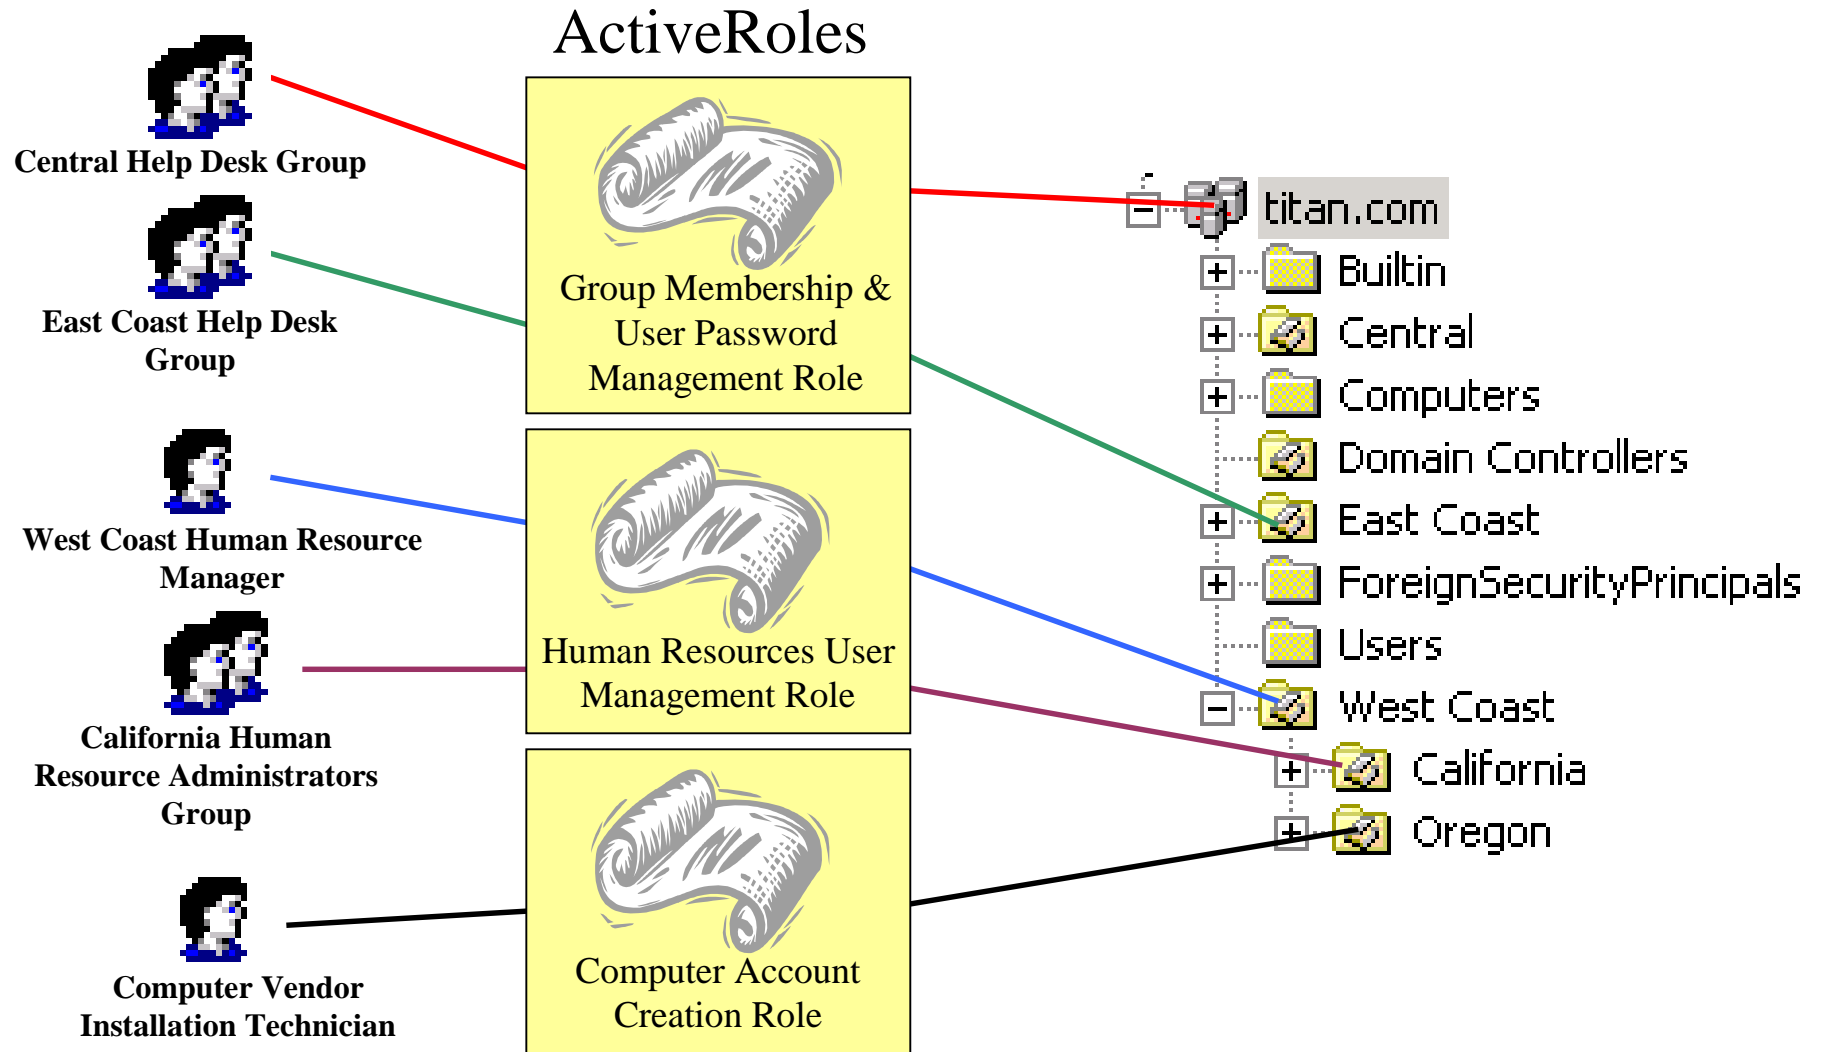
ActiveRoles

Central Help Desk Group

East Coast Help Desk Group

West Coast Human Resource Manager

California Human Resource Administrators Group

Computer Vendor Installation Technician

Group Membership & User Password Management Role

Human Resources User Management Role

Computer Account Creation Role

titan.com
Builtin
Central
Computers
Domain Controllers
East Coast
ForeignSecurityPrincipals
Users
West Coast
California
Oregon